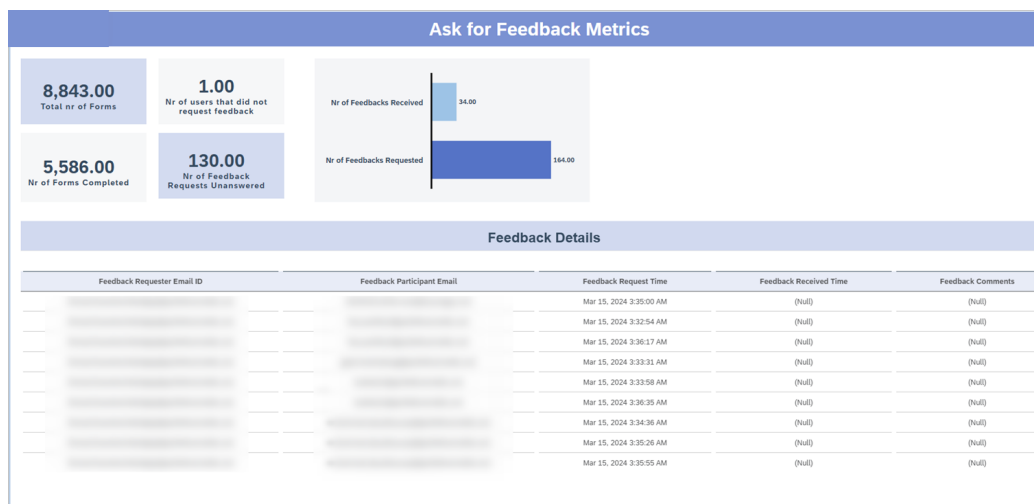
Ask for Feedback Metrics

8,843.00
Total nr of Forms

1.00
Nr of users that did not request feedback

5,586.00
Nr of Forms Completed

130.00
Nr of Feedback Requests Unanswered

Nr of Feedbacks Received 34.00
Nr of Feedbacks Requested 164.00

Feedback Details

| Feedback Requester Email ID | Feedback Participant Email | Feedback Request Time | Feedback Received Time | Feedback Comments |
|---|---|---|---|---|
| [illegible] | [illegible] | Mar 15, 2024 3:35:00 AM | (Null) | (Null) |
| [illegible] | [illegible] | Mar 15, 2024 3:32:54 AM | (Null) | (Null) |
| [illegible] | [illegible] | Mar 15, 2024 3:36:17 AM | (Null) | (Null) |
| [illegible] | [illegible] | Mar 15, 2024 3:33:31 AM | (Null) | (Null) |
| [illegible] | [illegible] | Mar 15, 2024 3:33:58 AM | (Null) | (Null) |
| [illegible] | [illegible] | Mar 15, 2024 3:36:35 AM | (Null) | (Null) |
| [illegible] | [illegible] | Mar 15, 2024 3:34:36 AM | (Null) | (Null) |
| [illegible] | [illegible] | Mar 15, 2024 3:35:26 AM | (Null) | (Null) |
| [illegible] | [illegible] | Mar 15, 2024 3:35:55 AM | (Null) | (Null) |